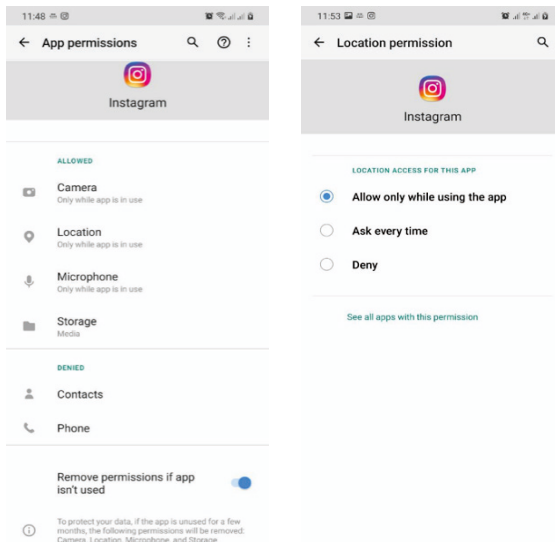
11:48

← App permissions

Instagram

ALLOWED

Camera
Only while app is in use

Location
Only while app is in use

Microphone
Only while app is in use

Storage
Media

DENIED

Contacts

Phone

Remove permissions if app isn't used

To protect your data, if the app is unused for a few months, the following permissions will be removed: Camera, Location, Microphone, and Storage

11:53

← Location permission

Instagram

LOCATION ACCESS FOR THIS APP

Allow only while using the app

Ask every time

Deny

See all apps with this permission